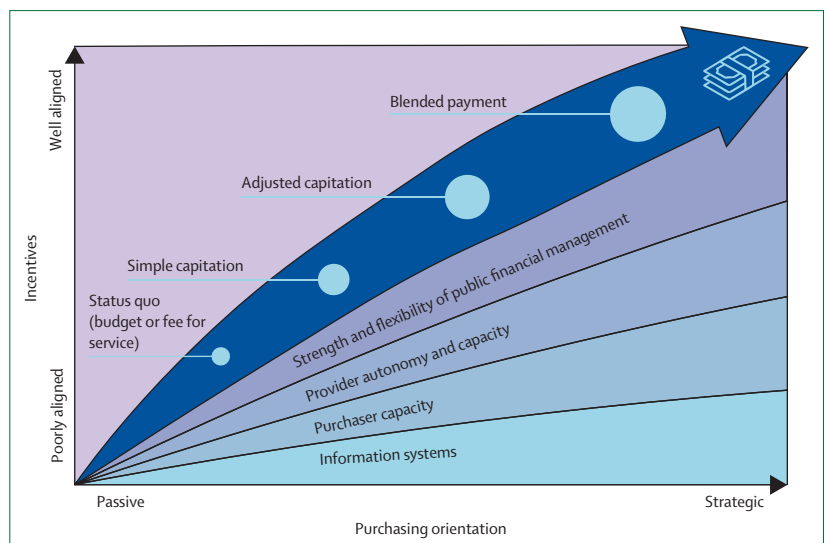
Well aligned
Incentives
Poorly aligned

Blended payment
Adjusted capitation
Simple capitation
Status quo (budget or fee for service)

Strength and flexibility of public financial management
Provider autonomy and capacity
Purchaser capacity
Information systems

Passive
Strategic
Purchasing orientation